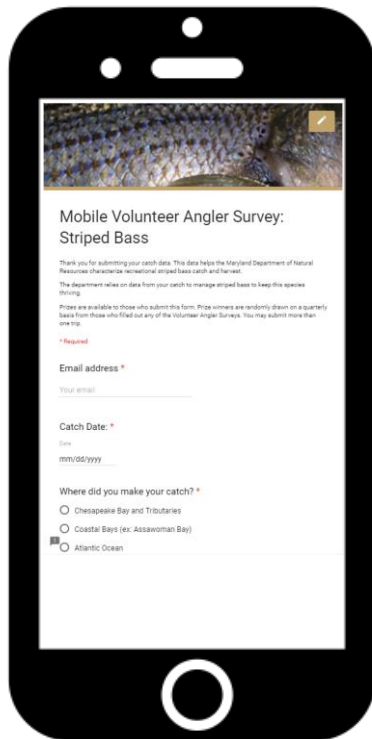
Mobile Volunteer Angler Survey: Striped Bass

Thank you for submitting your catch data. This data helps the Maryland Department of Natural Resources characterize recreational striped bass catch and harvest.

The department relies on data from your catch to manage striped bass to keep this species thriving.

Prizes are available to those who submit this form. Prize winners are randomly drawn on a quarterly basis from those who filled out any of the Volunteer Angler Surveys. You may submit more than one trip.

* Required

Email address *

Your email

Catch Date: *

Date

mm/dd/yyyy

Where did you make your catch? *

Chesapeake Bay and Tributaries

Coastal Bays (ex: Assawoman Bay)

Atlantic Ocean